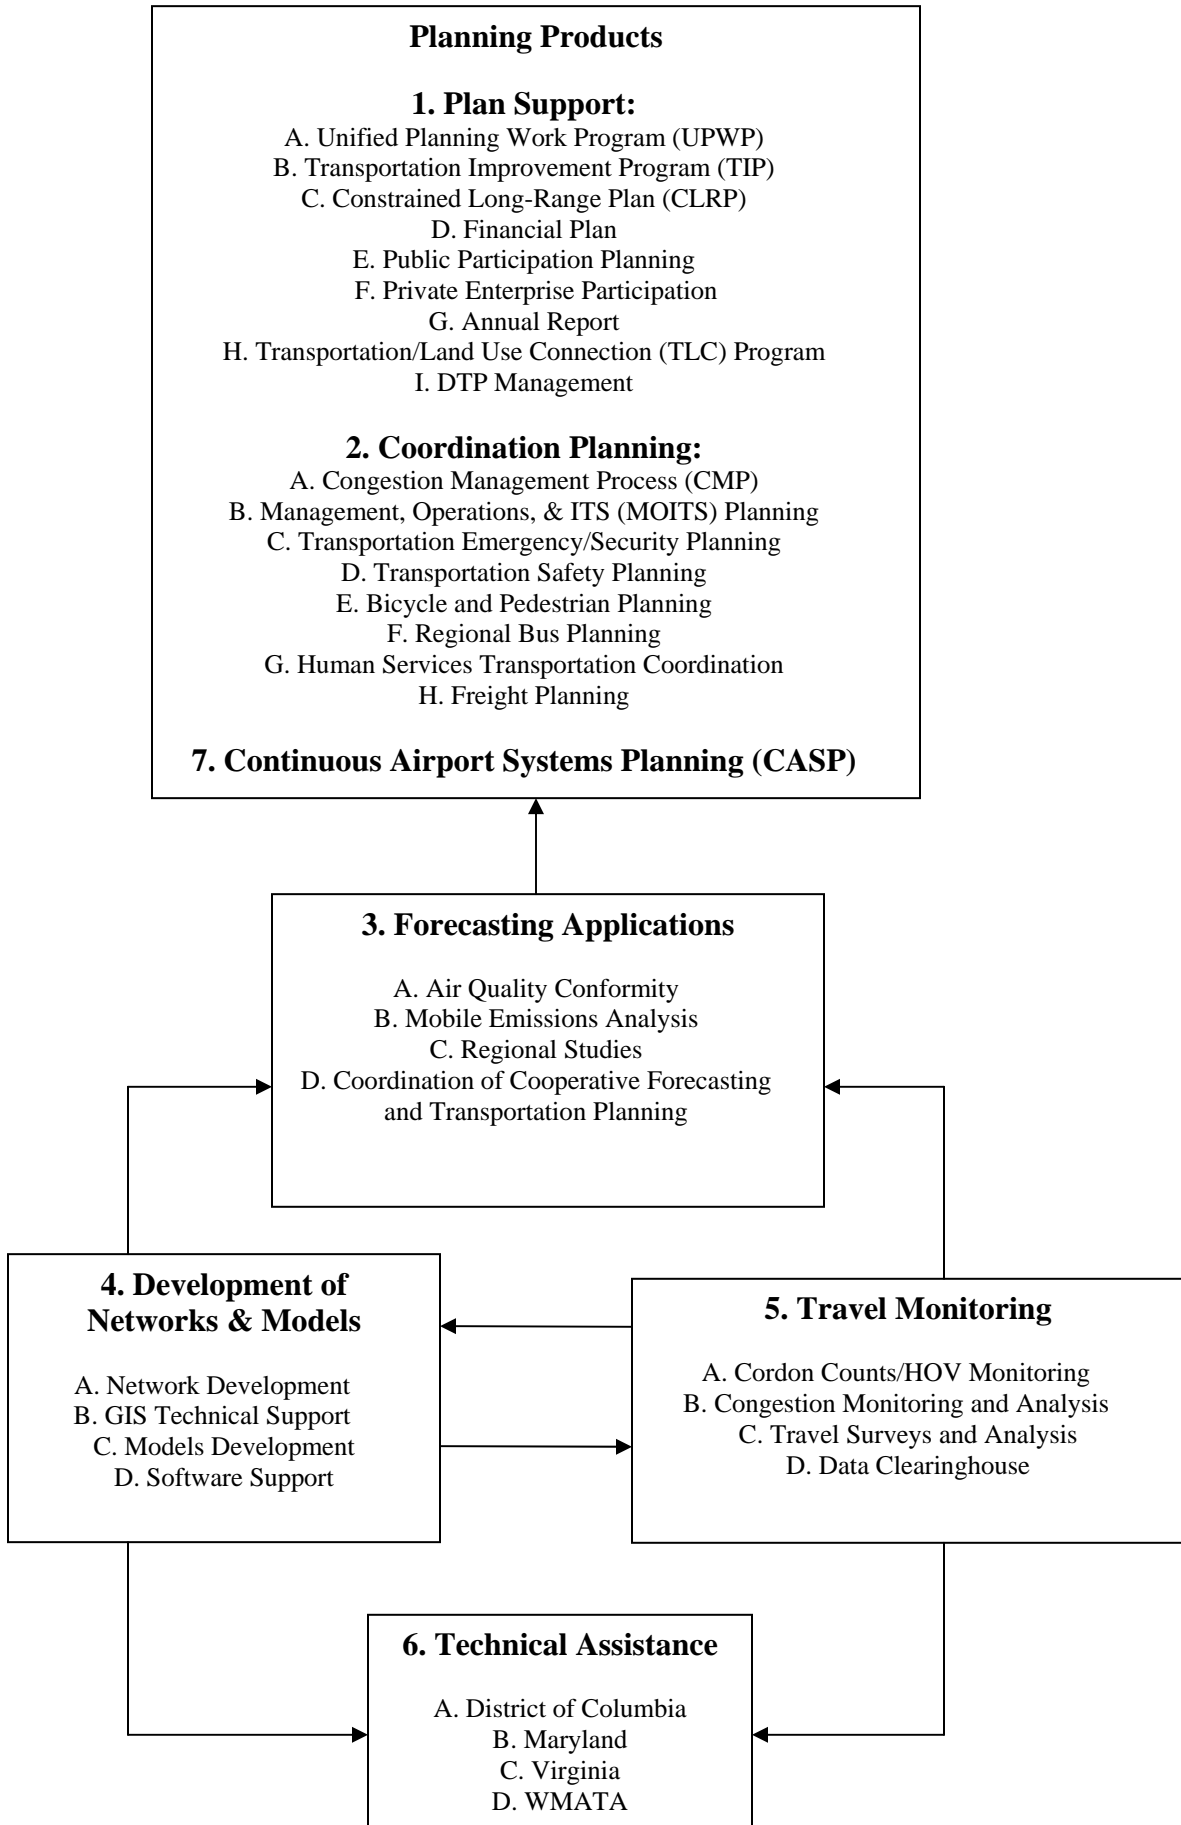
Planning Products

1. Plan Support:
A. Unified Planning Work Program (UPWP)
B. Transportation Improvement Program (TIP)
C. Constrained Long-Range Plan (CLRP)
D. Financial Plan
E. Public Participation Planning
F. Private Enterprise Participation
G. Annual Report
H. Transportation/Land Use Connection (TLC) Program
I. DTP Management

2. Coordination Planning:
A. Congestion Management Process (CMP)
B. Management, Operations, & ITS (MOITS) Planning
C. Transportation Emergency/Security Planning
D. Transportation Safety Planning
E. Bicycle and Pedestrian Planning
F. Regional Bus Planning
G. Human Services Transportation Coordination
H. Freight Planning

7. Continuous Airport Systems Planning (CASP)

3. Forecasting Applications

A. Air Quality Conformity
B. Mobile Emissions Analysis
C. Regional Studies
D. Coordination of Cooperative Forecasting and Transportation Planning

4. Development of Networks & Models

A. Network Development
B. GIS Technical Support
C. Models Development
D. Software Support

5. Travel Monitoring

A. Cordon Counts/HOV Monitoring
B. Congestion Monitoring and Analysis
C. Travel Surveys and Analysis
D. Data Clearinghouse

6. Technical Assistance

A. District of Columbia
B. Maryland
C. Virginia
D. WMATA